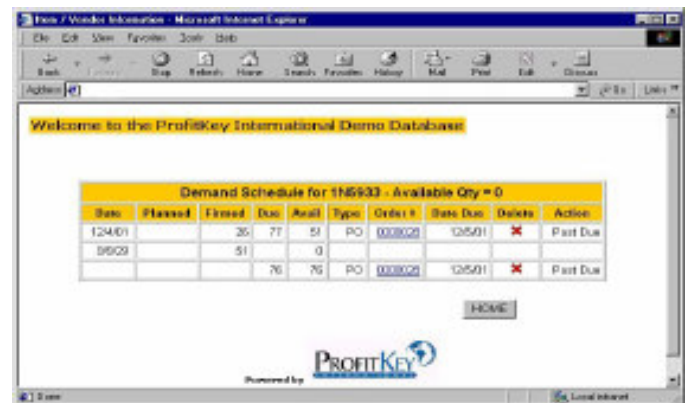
Item / Vendor Information - Microsoft Internet Explorer

File Edit View Favorites Tools Help

Back Forward Stop Refresh Home Search Favorites History Mail Print Edit Discuss

Address

Go Links

Welcome to the ProfitKey International Demo Database

| Demand Schedule for 1N5933 - Available Qty = 0 | | | | | | | | | |
|---|---|---|---|---|---|---|---|---|---|
| Date | Planned | Firmed | Due | Avail | Type | Order # | Date Due | Delete | Action |
| 12/4/01 | | 26 | 77 | 51 | PO | 000025 | 12/5/01 | ✖ | Past Due |
| 9/9/29 | | 51 | | 0 | | | | | |
| | | | 76 | 76 | PO | 000025 | 12/5/01 | ✖ | Past Due |

HOME

Powered by PROFITKEY

Done

Local intranet